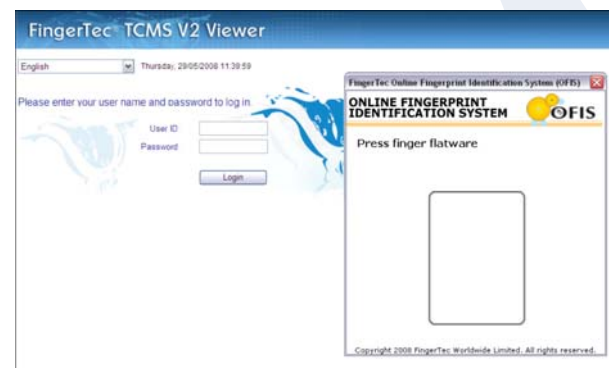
FingerTec® TCMS V2 Viewer

English

Thursday, 29/05/2008 11:39:59

Please enter your user name and password to log in.

User ID

Password

Login

FingerTec Online Fingerprint Identification System (OFIS)

ONLINE FINGERPRINT IDENTIFICATION SYSTEM

OFIS

Press finger flatware

Copyright 2008 FingerTec Worldwide Limited. All rights reserved.